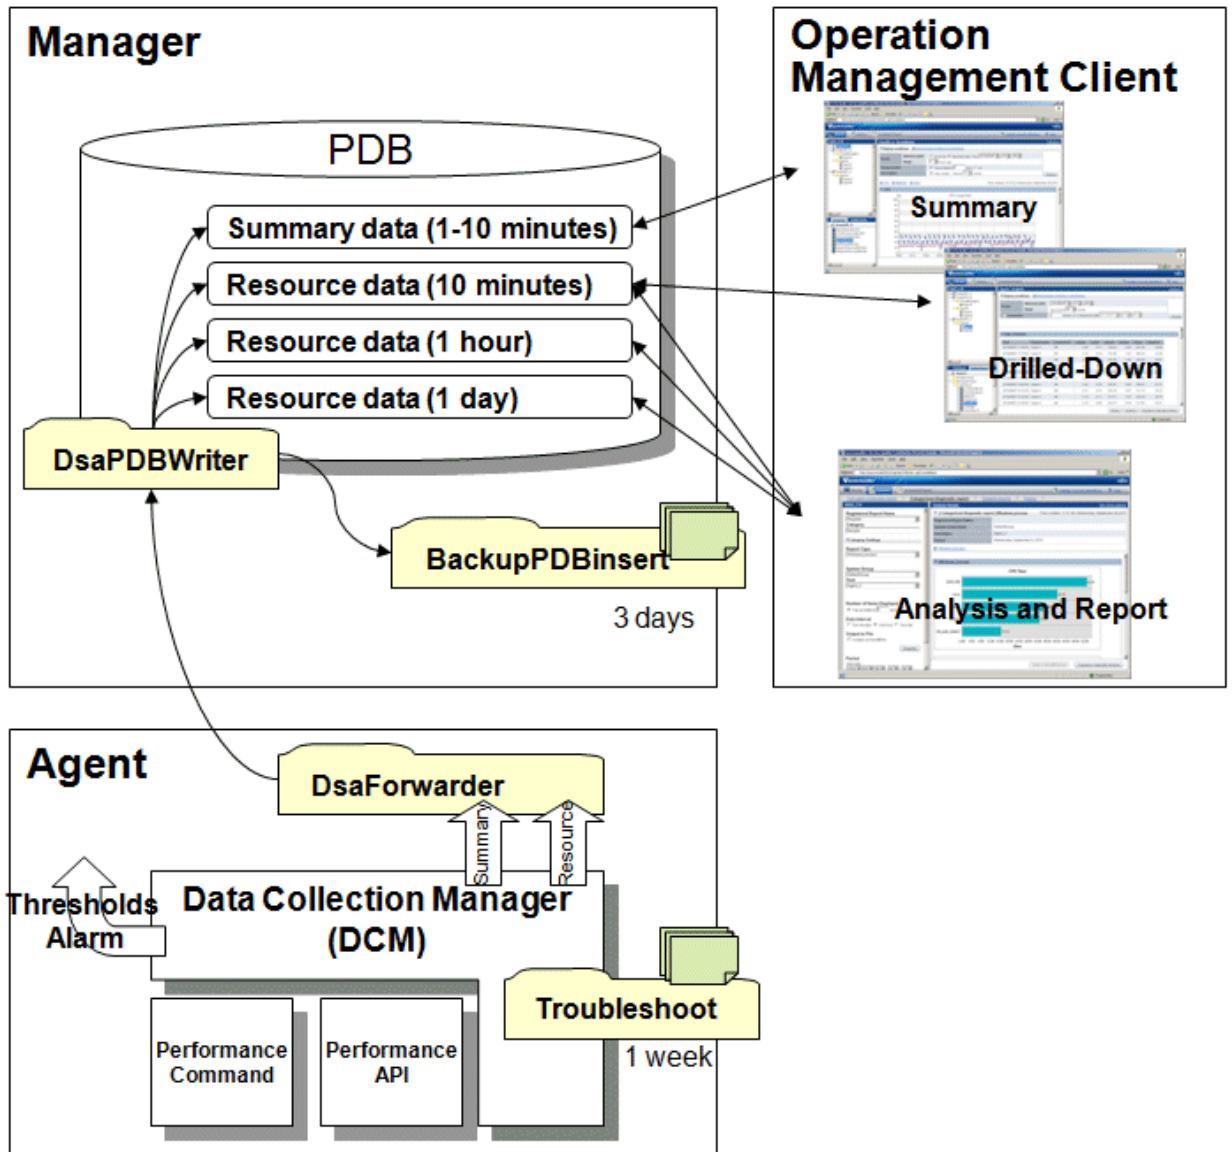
Manager

PDB

Summary data (1-10 minutes)

Resource data (10 minutes)

Resource data (1 hour)

Resource data (1 day)

DsaPDBWriter

BackupPDBinsert

3 days

Operation Management Client

Summary

Drilled-Down

Analysis and Report

Agent

DsaForwarder

Summary

Resource

Thresholds Alarm

Data Collection Manager (DCM)

Troubleshoot

1 week

Performance Command

Performance API